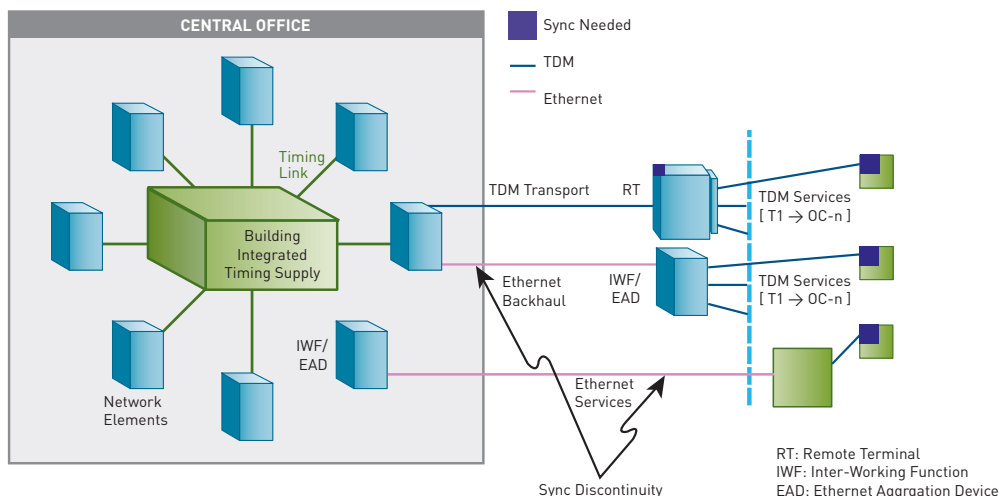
CENTRAL OFFICE

Sync Needed

TDM

Ethernet

Timing Link

Building Integrated Timing Supply

TDM Transport

RT

TDM Services [ T1 → OC-n ]

Ethernet Backhaul

IWF/ EAD

TDM Services [ T1 → OC-n ]

IWF/ EAD

Ethernet Services

Network Elements

Sync Discontinuity

RT: Remote Terminal
IWF: Inter-Working Function
EAD: Ethernet Aggregation Device